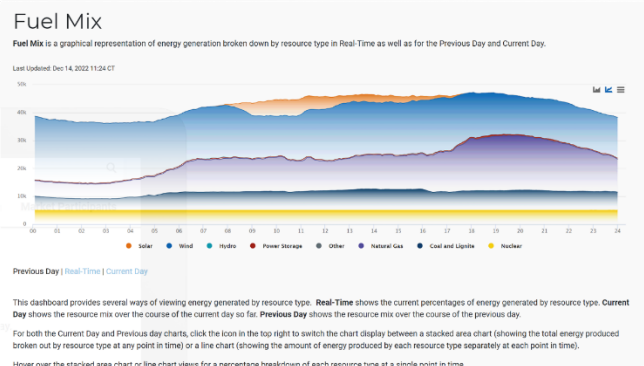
Fuel Mix

**Fuel Mix** is a graphical representation of energy generation broken down by resource type in Real-Time as well as for the Previous Day and Current Day.

Last Updated: Dec 14, 2022 11:24 CT

50k
40k
30k
20k
10k
0k

00 01 02 03 04 05 06 07 08 09 10 11 12 13 14 15 16 17 18 19 20 21 22 23 24

Solar Wind Hydro Power Storage Other Natural Gas Coal and Lignite Nuclear

Previous Day | Real-Time | Current Day

This dashboard provides several ways of viewing energy generated by resource type. **Real-Time** shows the current percentages of energy generated by resource type. **Current Day** shows the resource mix over the course of the current day so far. **Previous Day** shows the resource mix over the course of the previous day.

For both the Current Day and Previous day charts, click the icon in the top right to switch the chart display between a stacked area chart (showing the total energy produced broken out by resource type at any point in time) or a line chart (showing the amount of energy produced by each resource type separately at each point in time).

Hover over the stacked area chart or line chart views for a percentage breakdown of each resource type at a single point in time.